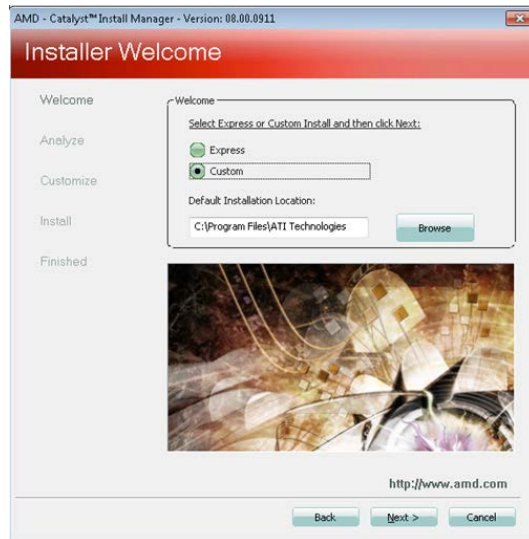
AMD - Catalyst™ Install Manager - Version: 08.00.0911

Installer Welcome

Welcome

Analyze

Customize

Install

Finished

Welcome

Select Express or Custom Install and then click Next:

Express

Custom

Default Installation Location:

C:\Program Files\ATI Technologies

Browse

http://www.amd.com

Back

Next >

Cancel